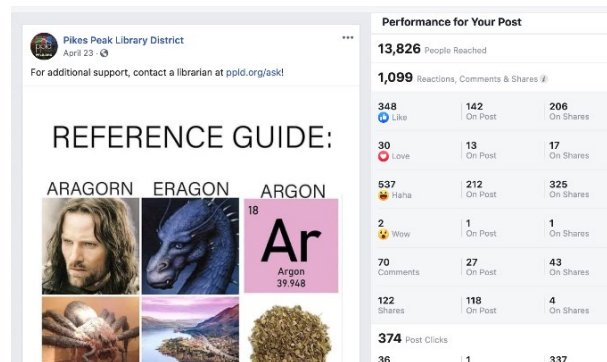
Pikes Peak Library District
April 23 ·

For additional support, contact a librarian at ppld.org/ask!

REFERENCE GUIDE:

ARAGORN ERAGON ARGON

18
Ar
Argon
39.948

Performance for Your Post

13,826 People Reached

1,099 Reactions, Comments & Shares

| | | |
|---|---|---|
| 348 Like | 142 On Post | 206 On Shares |
| 30 Love | 13 On Post | 17 On Shares |
| 537 Haha | 212 On Post | 325 On Shares |
| 2 Wow | 1 On Post | 1 On Shares |
| 70 Comments | 27 On Post | 43 On Shares |
| 122 Shares | 118 On Post | 4 On Shares |

374 Post Clicks

36 1 337